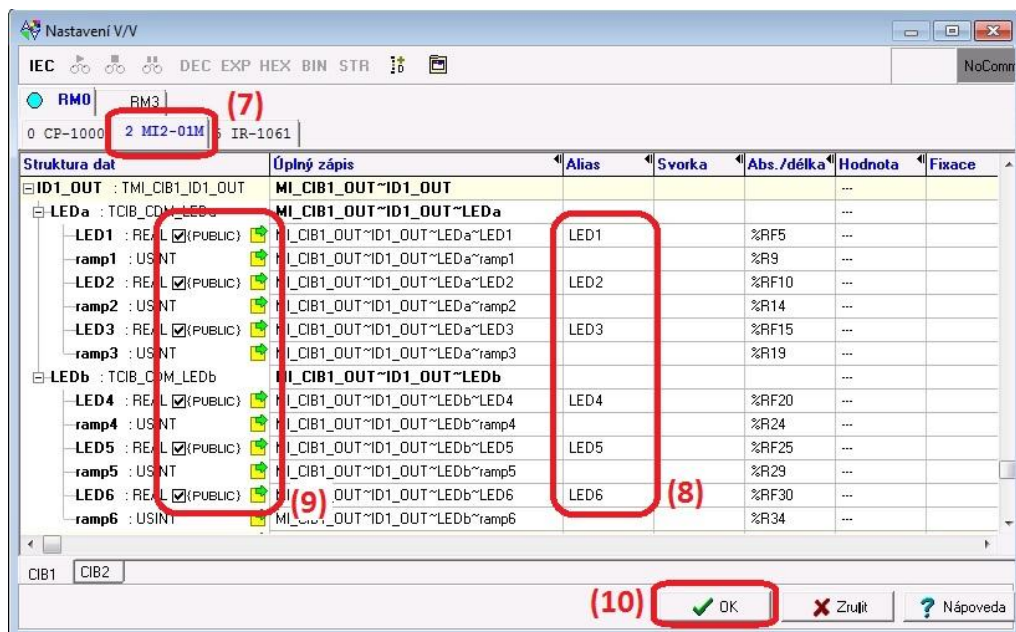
Nastavení V/V

IEC DEC EXP HEX BIN STR

NoComm

RM0 RM3 (7)

0 CP-1000 2 MI2-01M 5 IR-1061

| Struktura dat | Úplný zápis | Alias | Svorka | Abs./délka | Hodnota | Fixace |
|---|---|---|---|---|---|---|
| ID1_OUT : TMI_CIB1_ID1_OUT | MI_CIB1_OUT~ID1_OUT | | | | --- | |
| LEDa : TCIB_COM_LEDa | MI_CIB1_OUT~ID1_OUT~LEDa | | | | --- | |
| LED1 : REAL (PUBLIC) | MI_CIB1_OUT~ID1_OUT~LEDa~LED1 | LED1 | | %RF5 | --- | |
| ramp1 : USINT | MI_CIB1_OUT~ID1_OUT~LEDa~ramp1 | | | %R9 | --- | |
| LED2 : REAL (PUBLIC) | MI_CIB1_OUT~ID1_OUT~LEDa~LED2 | LED2 | | %RF10 | --- | |
| ramp2 : USINT | MI_CIB1_OUT~ID1_OUT~LEDa~ramp2 | | | %R14 | --- | |
| LED3 : REAL (PUBLIC) | MI_CIB1_OUT~ID1_OUT~LEDa~LED3 | LED3 | | %RF15 | --- | |
| ramp3 : USINT | MI_CIB1_OUT~ID1_OUT~LEDa~ramp3 | | | %R19 | --- | |
| LEDb : TCIB_COM_LEDb | MI_CIB1_OUT~ID1_OUT~LEDb | | | | --- | |
| LED4 : REAL (PUBLIC) | MI_CIB1_OUT~ID1_OUT~LEDb~LED4 | LED4 | | %RF20 | --- | |
| ramp4 : USINT | MI_CIB1_OUT~ID1_OUT~LEDb~ramp4 | | | %R24 | --- | |
| LED5 : REAL (PUBLIC) | MI_CIB1_OUT~ID1_OUT~LEDb~LED5 | LED5 | | %RF25 | --- | |
| ramp5 : USINT | MI_CIB1_OUT~ID1_OUT~LEDb~ramp5 | | | %R29 | --- | |
| LED6 : REAL (PUBLIC) | MI_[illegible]_OUT~ID1_OUT~LEDb~LED6 | LED6 | | %RF30 | --- | |
| ramp6 : USINT | MI_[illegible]_OUT~ID1_OUT~LEDb~ramp6 | | | %R34 | --- | |

(9) (8)

CIB1 CIB2

(10) OK Zrušit Nápoveda